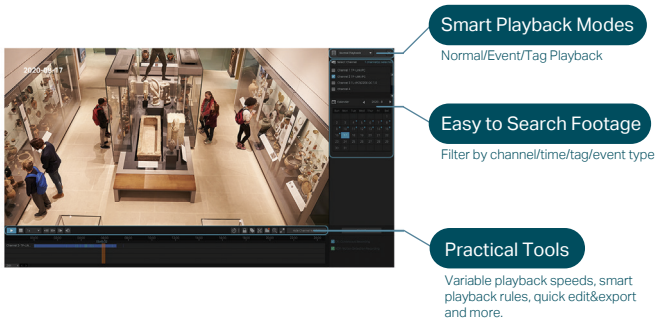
2020-08-17

Smart Playback Modes

Normal/Event/Tag Playback

Easy to Search Footage

Filter by channel/time/tag/event type

Practical Tools

Variable playback speeds, smart playback rules, quick edit&export and more.